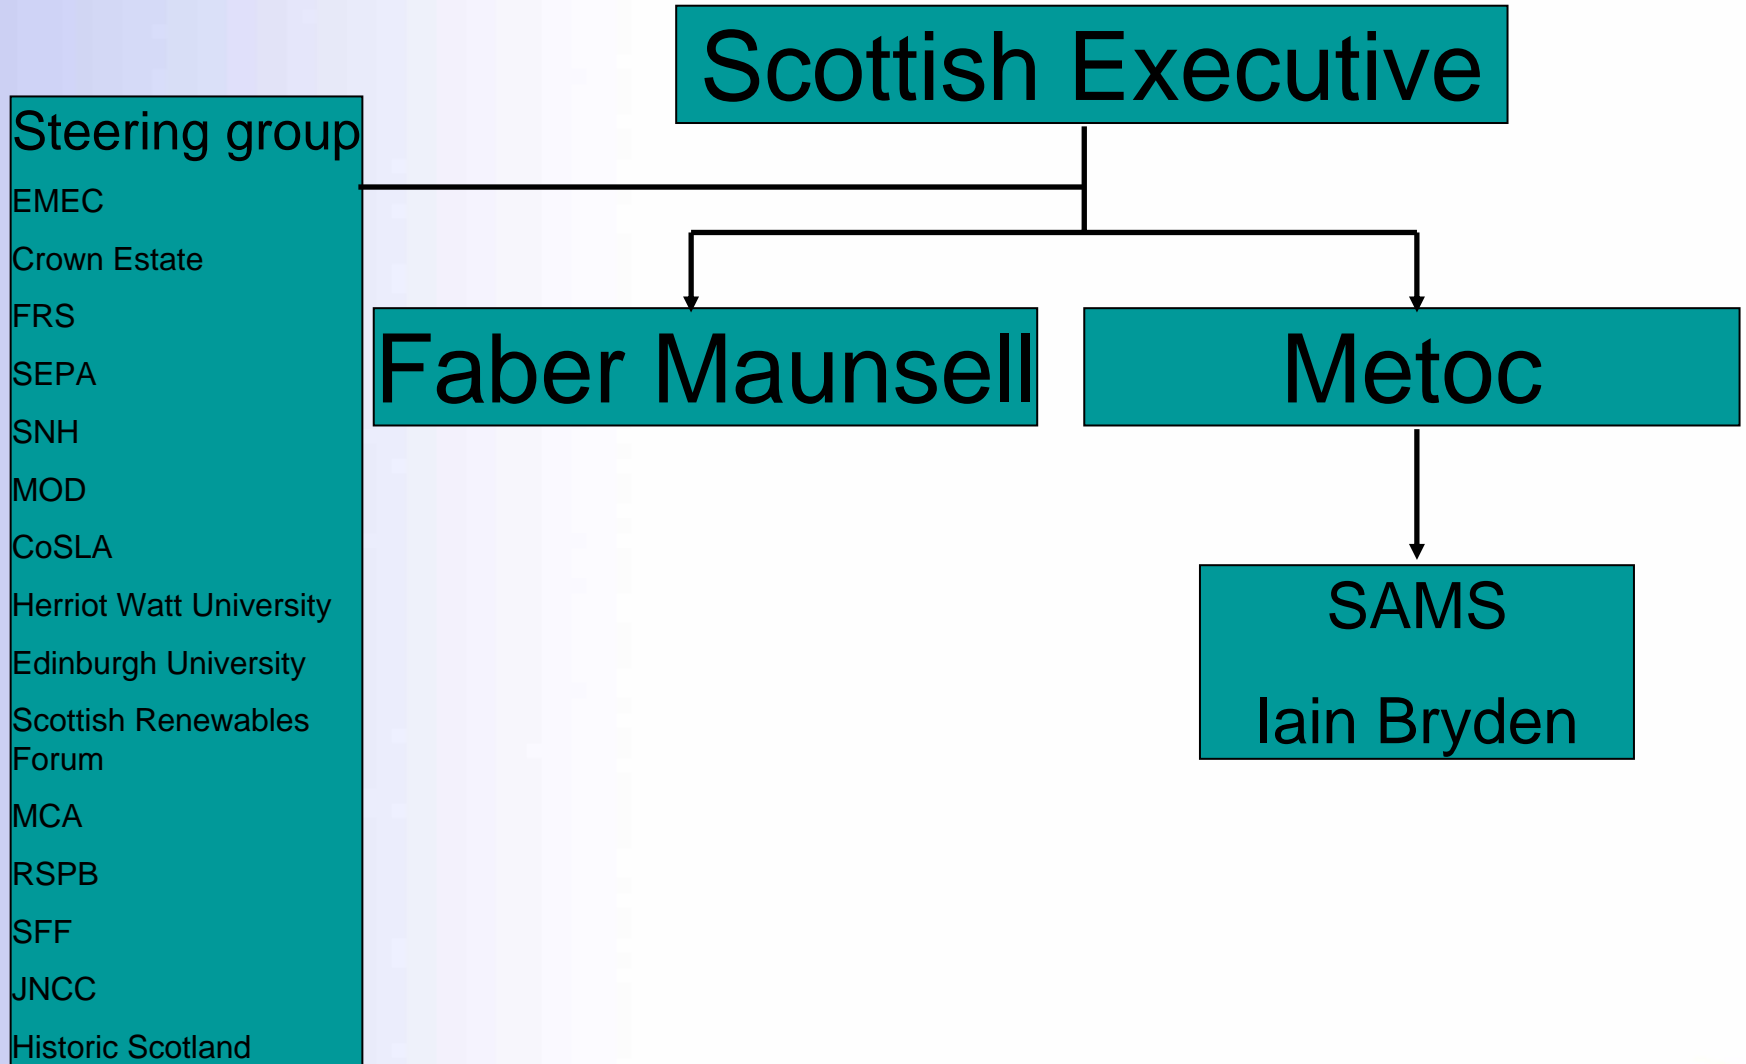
Scottish Executive

Steering group

EMEC

Crown Estate

FRS

SEPA

SNH

MOD

CoSLA

Herriot Watt University

Edinburgh University

Scottish Renewables Forum

MCA

RSPB

SFF

JNCC

Historic Scotland

Faber Maunsell

Metoc

SAMS

Iain Bryden